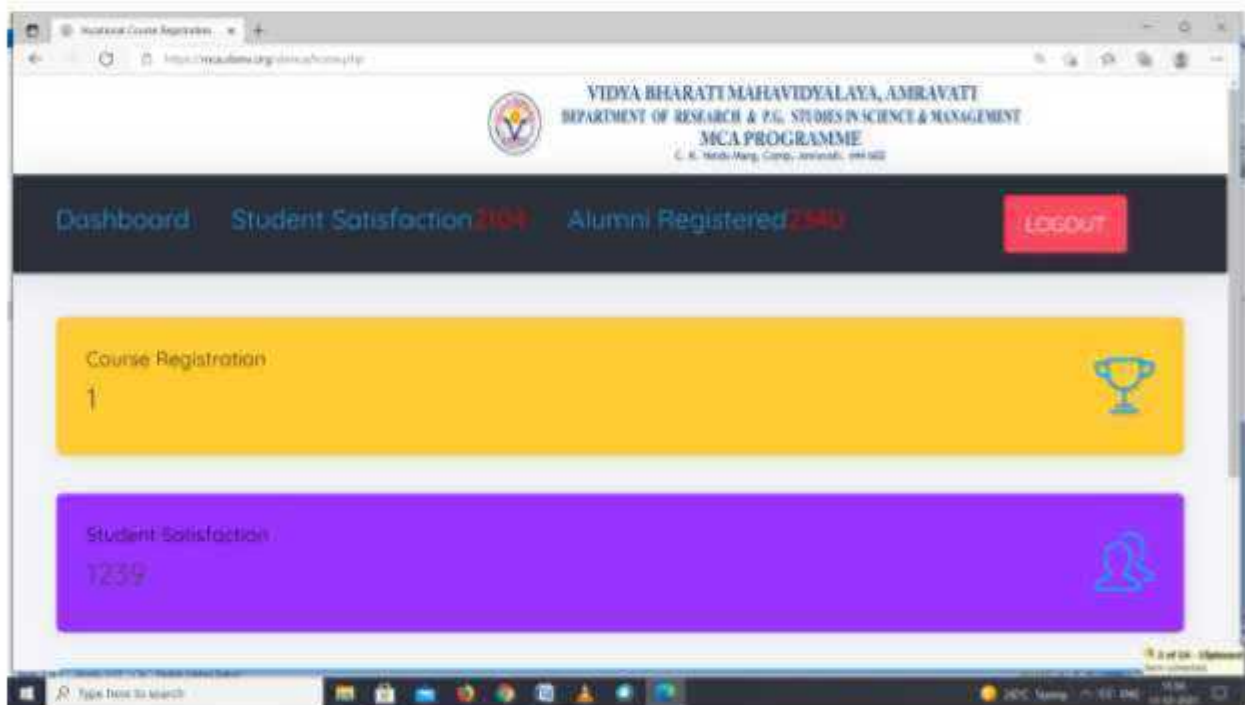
Vocational Course Registration

VIDYA BHARATI MAHAVIDYALAYA, AMRAVATI
DEPARTMENT OF RESEARCH & P.G. STUDIES IN SCIENCE & MANAGEMENT
MCA PROGRAMME
C. K. Naidu Marg, Camp, Amravati. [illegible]

Dashboard Student Satisfaction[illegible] Alumni Registered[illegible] LOGOUT

Course Registration
1

Student Satisfaction
1239

Type here to search